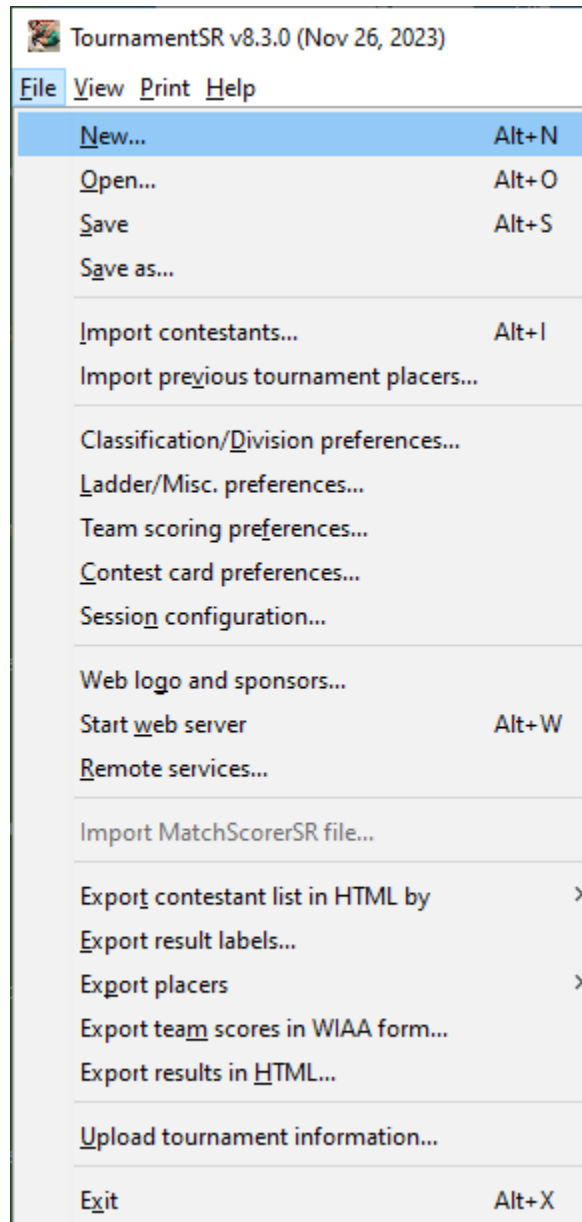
TournamentSR v8.3.0 (Nov 26, 2023)

File View Print Help

New... Alt+N
Open... Alt+O
Save Alt+S
Save as...

Import contestants... Alt+I
Import previous tournament placers...

Classification/Division preferences...
Ladder/Misc. preferences...
Team scoring preferences...
Contest card preferences...
Session configuration...

Web logo and sponsors...
Start web server Alt+W
Remote services...

Import MatchScorerSR file...

Export contestant list in HTML by
Export result labels...
Export placers
Export team scores in WIAA form...
Export results in HTML...

Upload tournament information...

Exit Alt+X